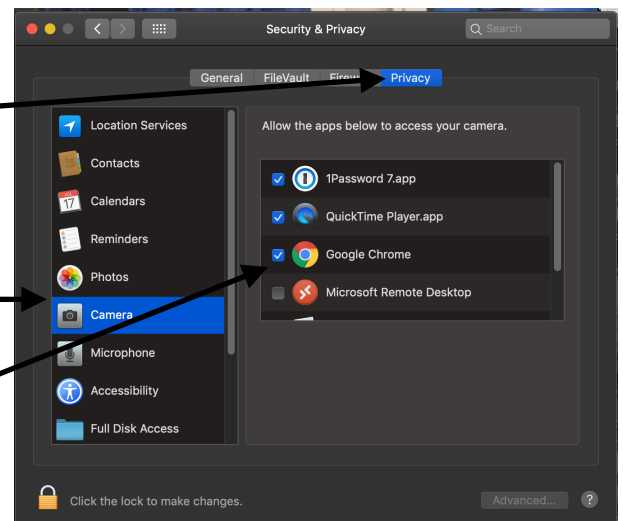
Security & Privacy

Search

General FileVault Firew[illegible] Privacy

Location Services
Contacts
Calendars
Reminders
Photos
Camera
Microphone
Accessibility
Full Disk Access

Allow the apps below to access your camera.

1Password 7.app
QuickTime Player.app
Google Chrome
Microsoft Remote Desktop

Click the lock to make changes.

Advanced...

?